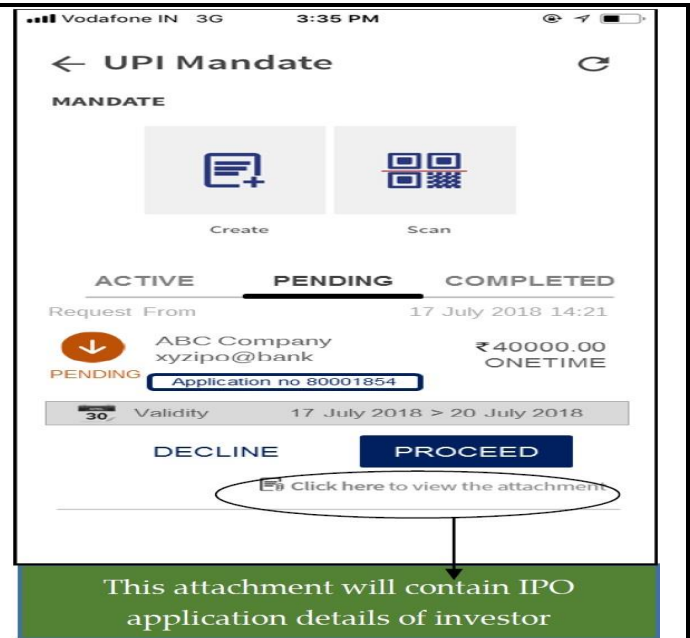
Vodafone IN 3G 3:35 PM

← UPI Mandate

MANDATE

Create

Scan

ACTIVE PENDING COMPLETED

Request From 17 July 2018 14:21

ABC Company
xyzipo@bank

₹40000.00
ONETIME

PENDING

Application no 80001854

30 Validity 17 July 2018 > 20 July 2018

DECLINE

PROCEED

Click here to view the attachment

This attachment will contain IPO application details of investor